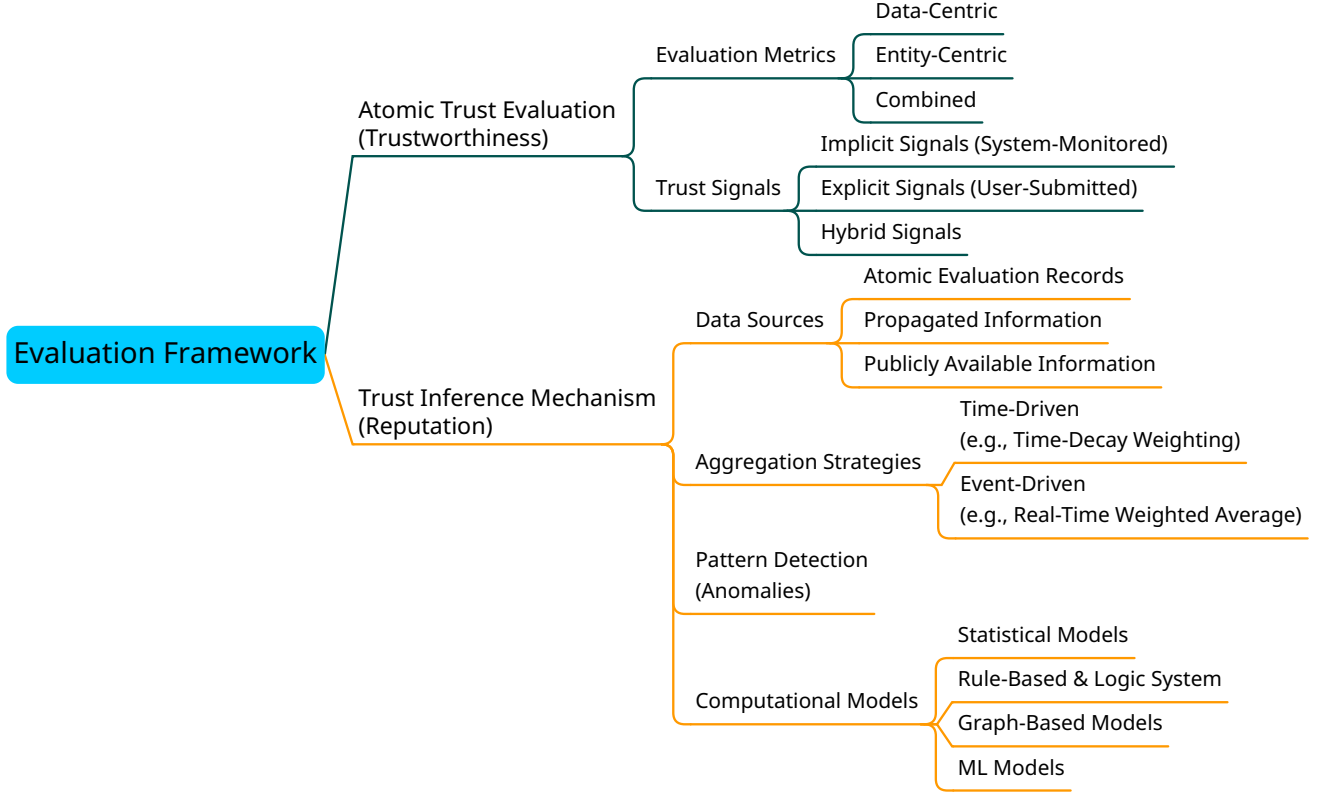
Evaluation Framework

Atomic Trust Evaluation (Trustworthiness)

Evaluation Metrics

Data-Centric

Entity-Centric

Combined

Trust Signals

Implicit Signals (System-Monitored)

Explicit Signals (User-Submitted)

Hybrid Signals

Trust Inference Mechanism (Reputation)

Data Sources

Atomic Evaluation Records

Propagated Information

Publicly Available Information

Aggregation Strategies

Time-Driven (e.g., Time-Decay Weighting)

Event-Driven (e.g., Real-Time Weighted Average)

Pattern Detection (Anomalies)

Computational Models

Statistical Models

Rule-Based & Logic System

Graph-Based Models

ML Models